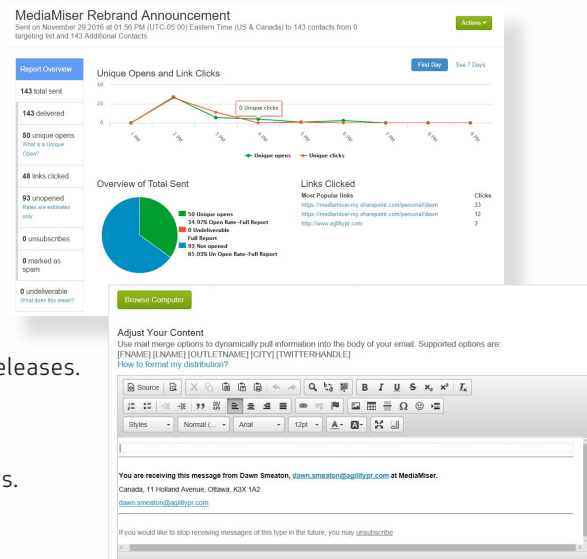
MediaMiser Rebrand Announcement
Sent on November 29,2016 at 01:56 PM (UTC-05:00) Eastern Time (US & Canada) to 143 contacts from 0 targeting list and 143 Additional Contacts

Actions ▾

Report Overview

143 total sent

143 delivered

50 unique opens
What is a Unique Open?

48 links clicked

93 unopened
Rates are estimates only

0 unsubscribes

0 marked as spam

0 undeliverable
What does this mean?

First Day See 7 Days

Unique Opens and Link Clicks

50
25
0

0 Unique clicks

1 PM 2 PM 3 PM 4 PM 5 PM 6 PM 7 PM 8 PM 9 PM

Unique opens Unique clicks

Overview of Total Sent

50 Unique opens
34.97% Open Rate–Full Report
0 Undeliverable
Full Report
93 Not opened
65.03% Un Open Rate–Full Report

Links Clicked
Most Popular links Clicks
https://mediamiser-my.sharepoint.com/personal/dawn 33
https://mediamiser-my.sharepoint.com/personal/dawn 12
http://www.agilitypr.com 3

eleases.

s.

Browse Computer

Adjust Your Content
Use mail merge options to dynamically pull information into the body of your email. Supported options are: [FNAME] [LNAME] [OUTLETNAME] [CITY] [TWITTERHANDLE]
How to format my distribution?

Source

Styles Normal (... Arial 12pt

You are receiving this message from Dawn Smeaton, dawn.smeaton@agilitypr.com at MediaMiser.
Canada, 11 Holland Avenue, Ottawa, K3X 1A2
dawn.smeaton@agilitypr.com

If you would like to stop receiving messages of this type in the future, you may unsubscribe